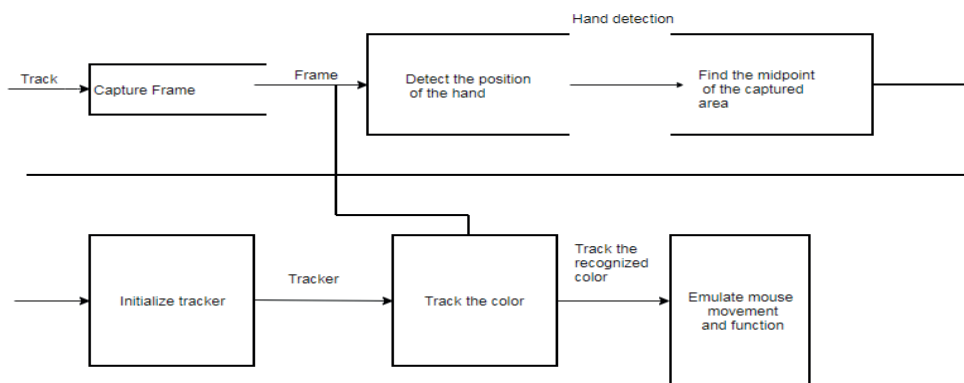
Hand detection

Track

Capture Frame

Frame

Detect the position of the hand

Find the midpoint of the captured area

Initialize tracker

Tracker

Track the color

Track the recognized color

Emulate mouse movement and function